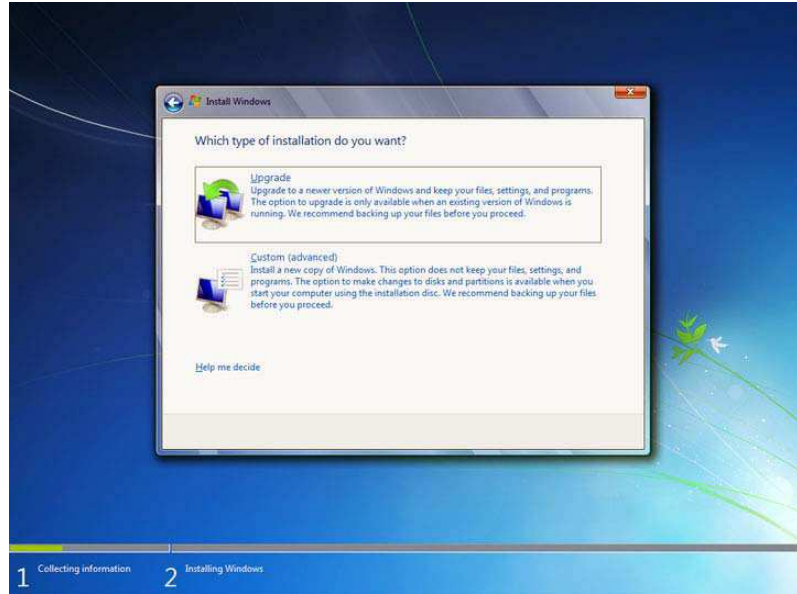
Install Windows

Which type of installation do you want?

Upgrade
Upgrade to a newer version of Windows and keep your files, settings, and programs. The option to upgrade is only available when an existing version of Windows is running. We recommend backing up your files before you proceed.

Custom (advanced)
Install a new copy of Windows. This option does not keep your files, settings, and programs. The option to make changes to disks and partitions is available when you start your computer using the installation disc. We recommend backing up your files before you proceed.

Help me decide

1 Collecting information
2 Installing Windows